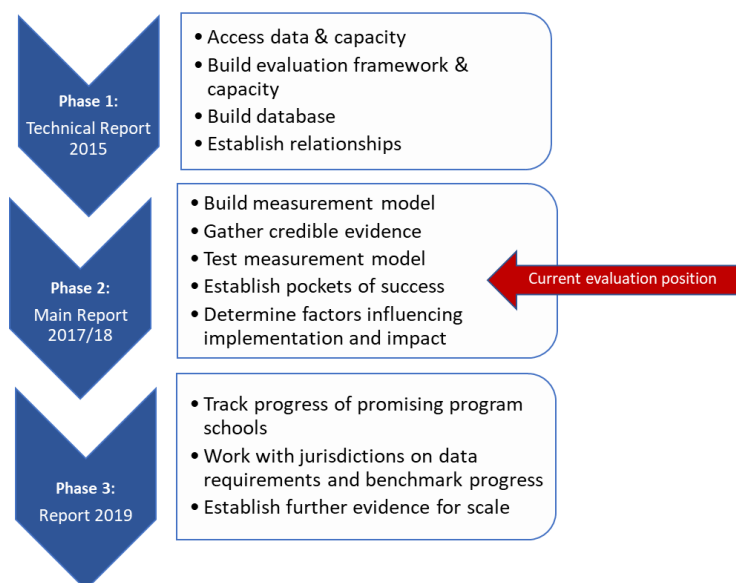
Phase 1:
Technical Report 2015

• Access data & capacity
• Build evaluation framework & capacity
• Build database
• Establish relationships

Phase 2:
Main Report 2017/18

• Build measurement model
• Gather credible evidence
• Test measurement model
• Establish pockets of success
• Determine factors influencing implementation and impact

Current evaluation position

Phase 3:
Report 2019

• Track progress of promising program schools
• Work with jurisdictions on data requirements and benchmark progress
• Establish further evidence for scale